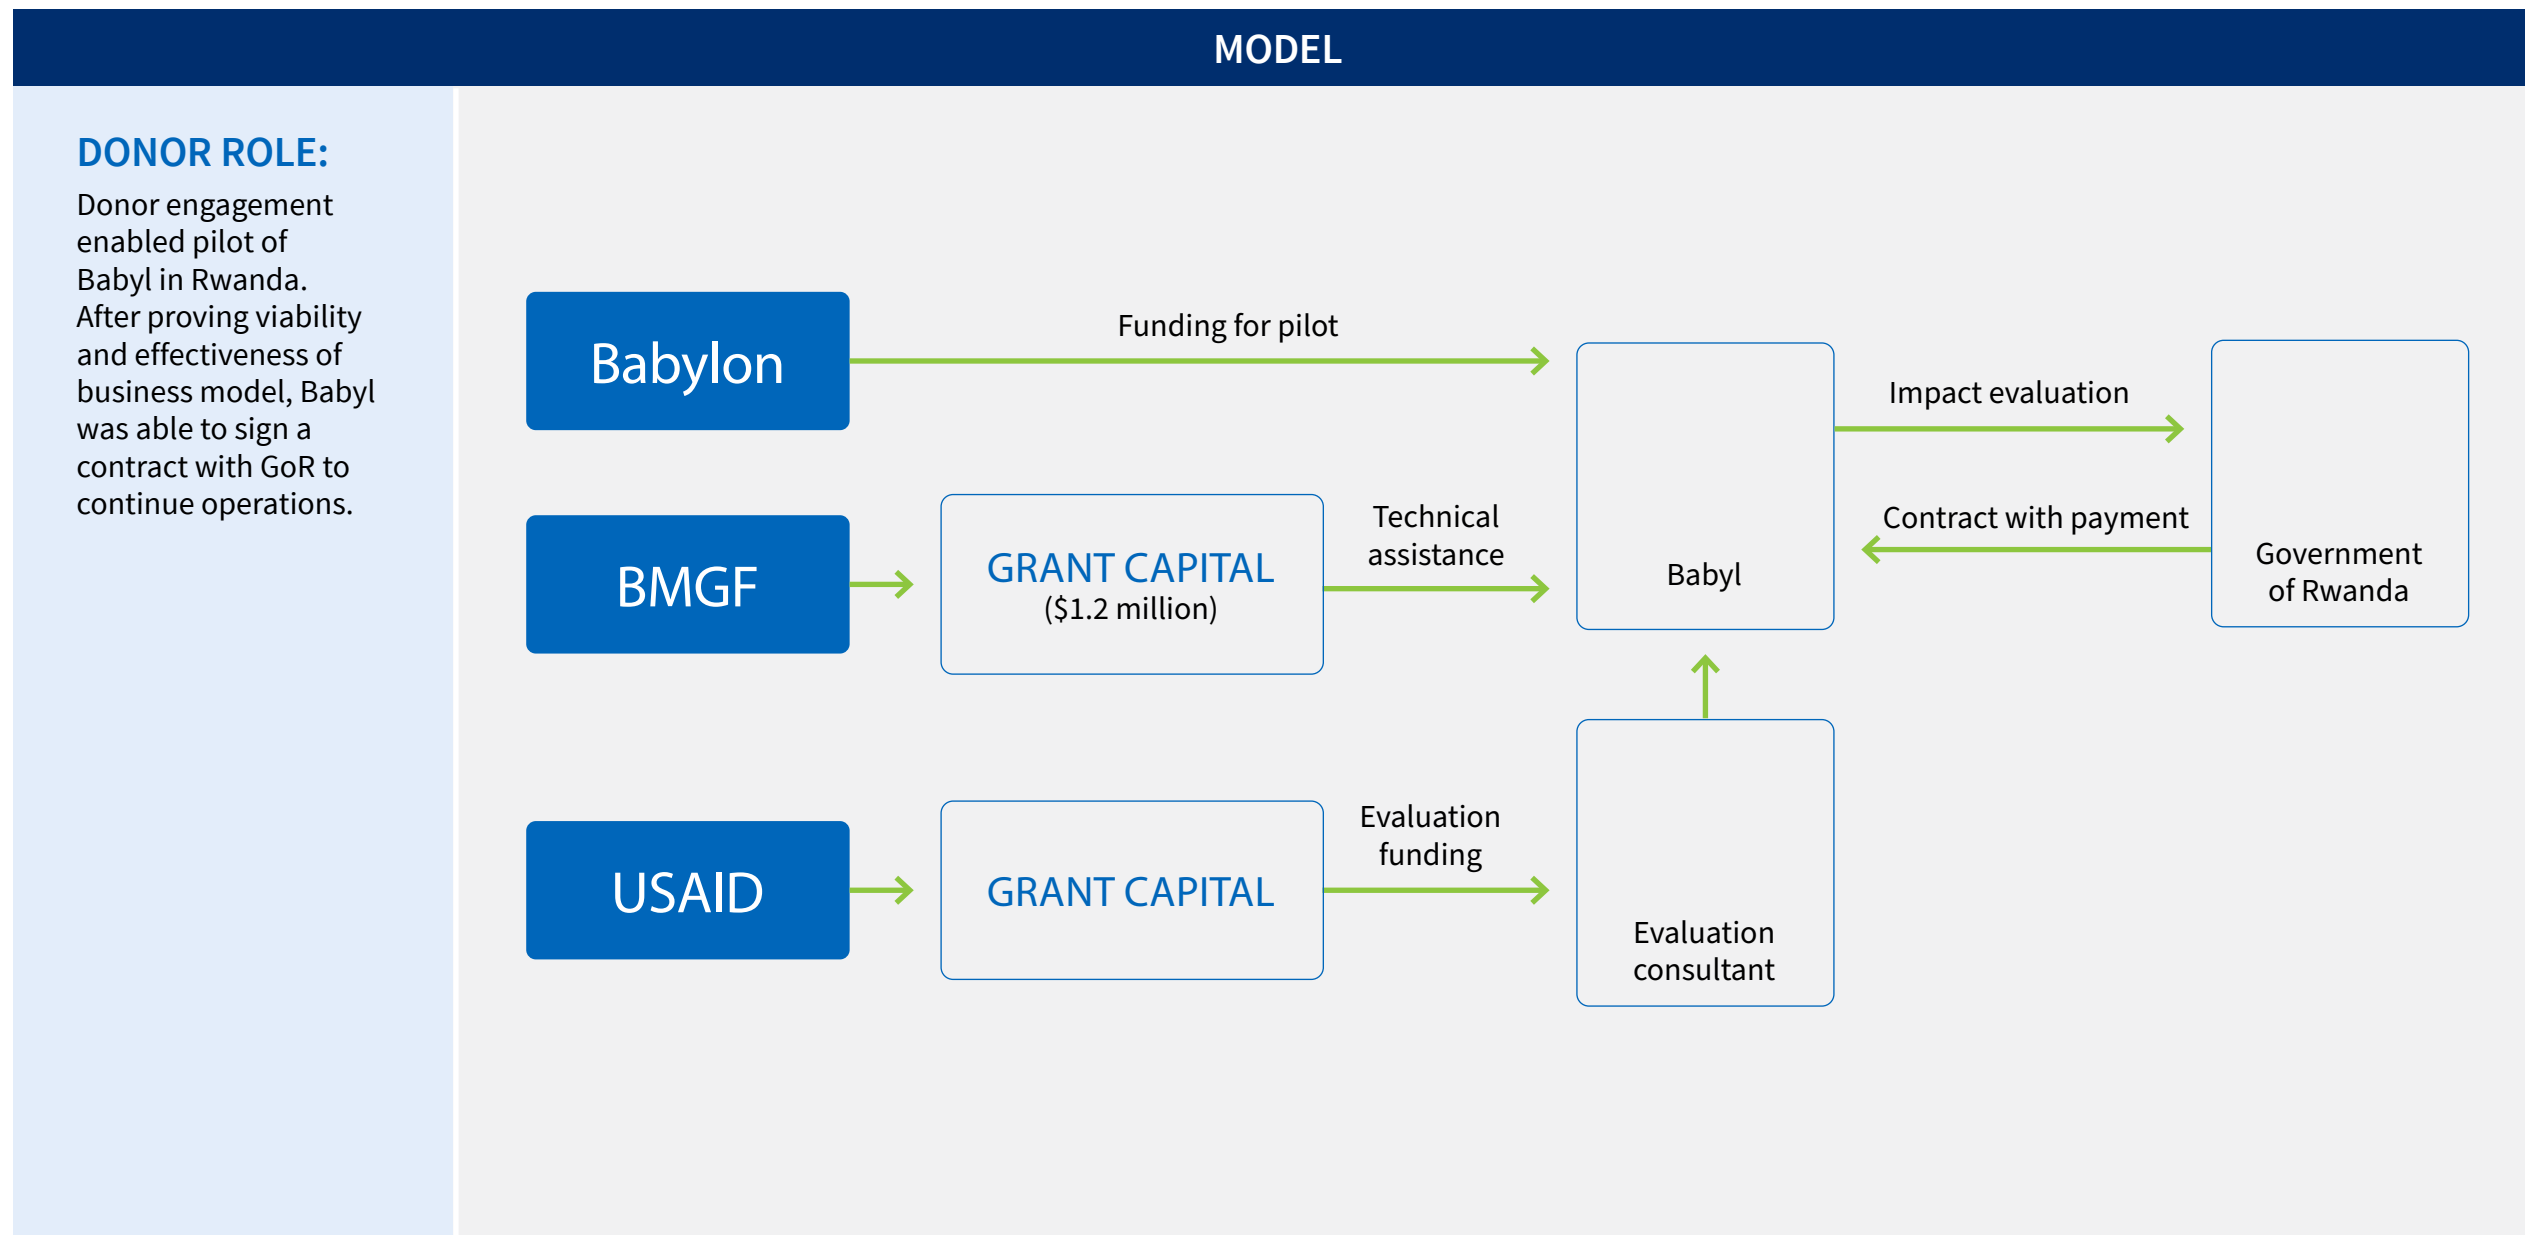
MODEL

DONOR ROLE:
Donor engagement enabled pilot of Babyl in Rwanda. After proving viability and effectiveness of business model, Babyl was able to sign a contract with GoR to continue operations.

Babylon

Funding for pilot

Babyl

Impact evaluation

Contract with payment

Government of Rwanda

BMGF

GRANT CAPITAL
($1.2 million)

Technical assistance

USAID

GRANT CAPITAL

Evaluation funding

Evaluation consultant